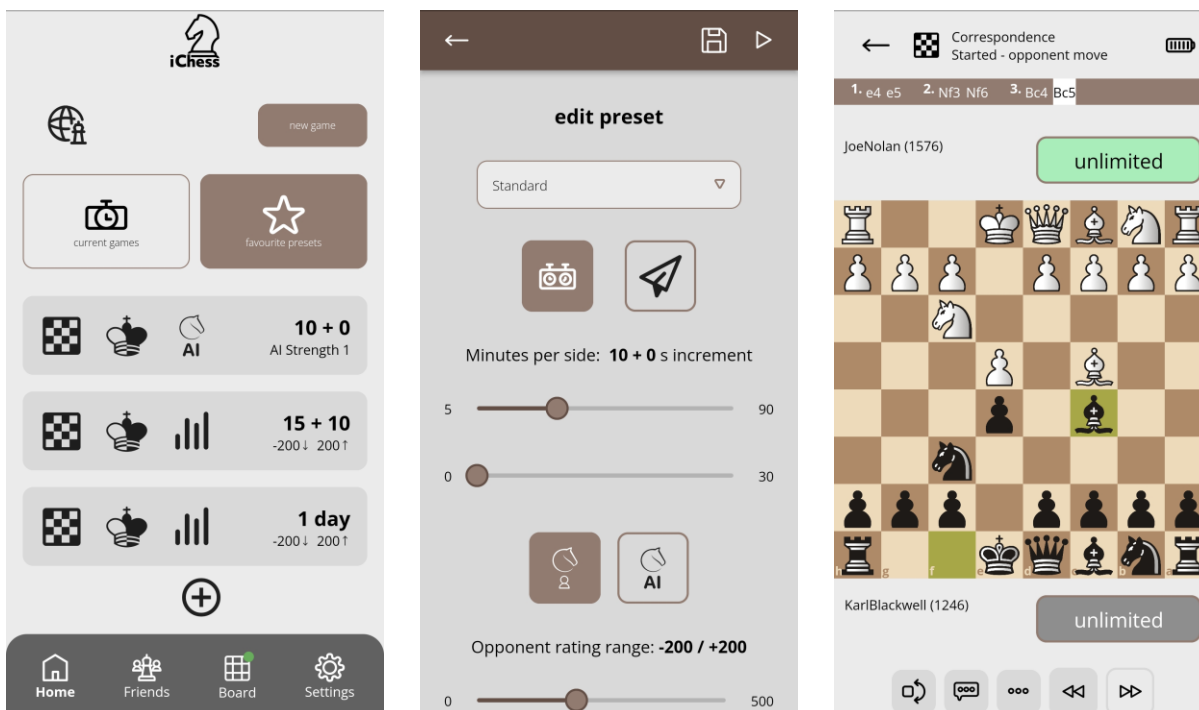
iChess

new game

current games

favourite presets

AI

10 + 0
AI Strength 1

15 + 10
-200↓ 200↑

1 day
-200↓ 200↑

Home
Friends
Board
Settings

←

edit preset

Standard

Minutes per side: **10 + 0** s increment

5
90

0
30

AI

Opponent rating range: **-200 / +200**

0
500

←
Correspondence
Started - opponent move

1. e4 e5 2. Nf3 Nf6 3. Bc4 Bc5

JoeNolan (1576)

unlimited

h g f e d c b a

KarlBlackwell (1246)

unlimited